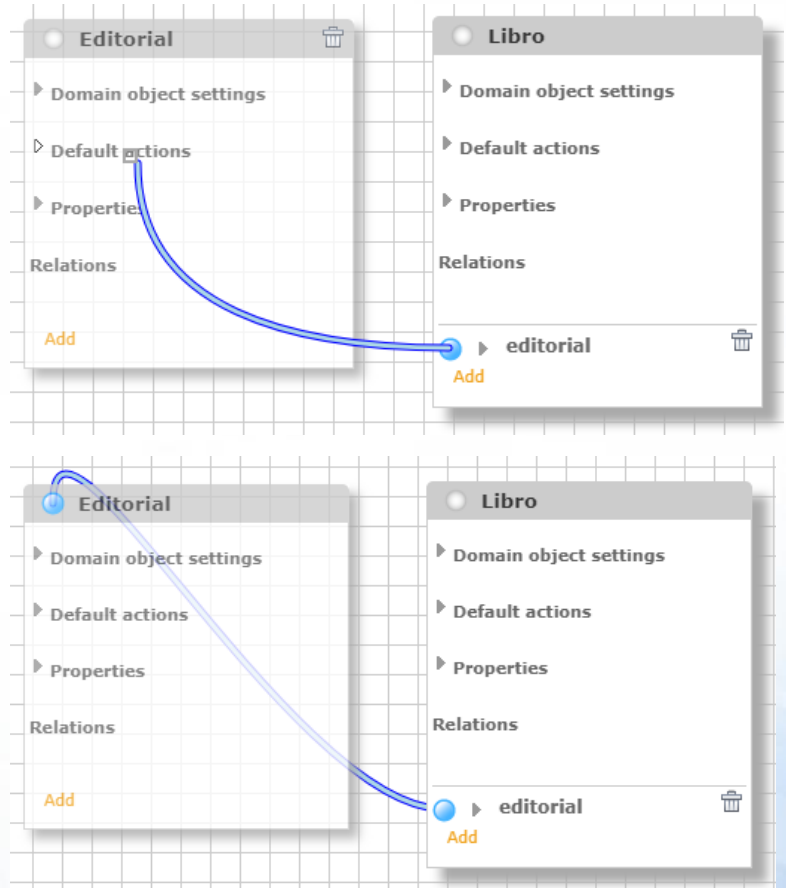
Editorial
Domain object settings
Default actions
Properties
Relations
Add

Libro
Domain object settings
Default actions
Properties
Relations
editorial
Add

Editorial
Domain object settings
Default actions
Properties
Relations
Add

Libro
Domain object settings
Default actions
Properties
Relations
editorial
Add